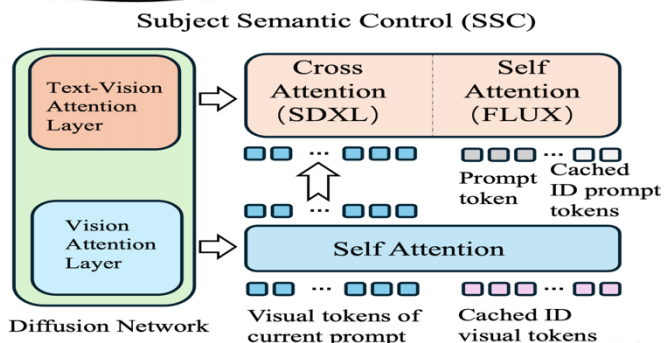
Subject Semantic Control (SSC)

Text-Vision Attention Layer

Cross Attention (SDXL)

Self Attention (FLUX)

...

...

Prompt token

Cached ID prompt tokens

...

Vision Attention Layer

Self Attention

...

...

Diffusion Network

Visual tokens of current prompt

Cached ID visual tokens